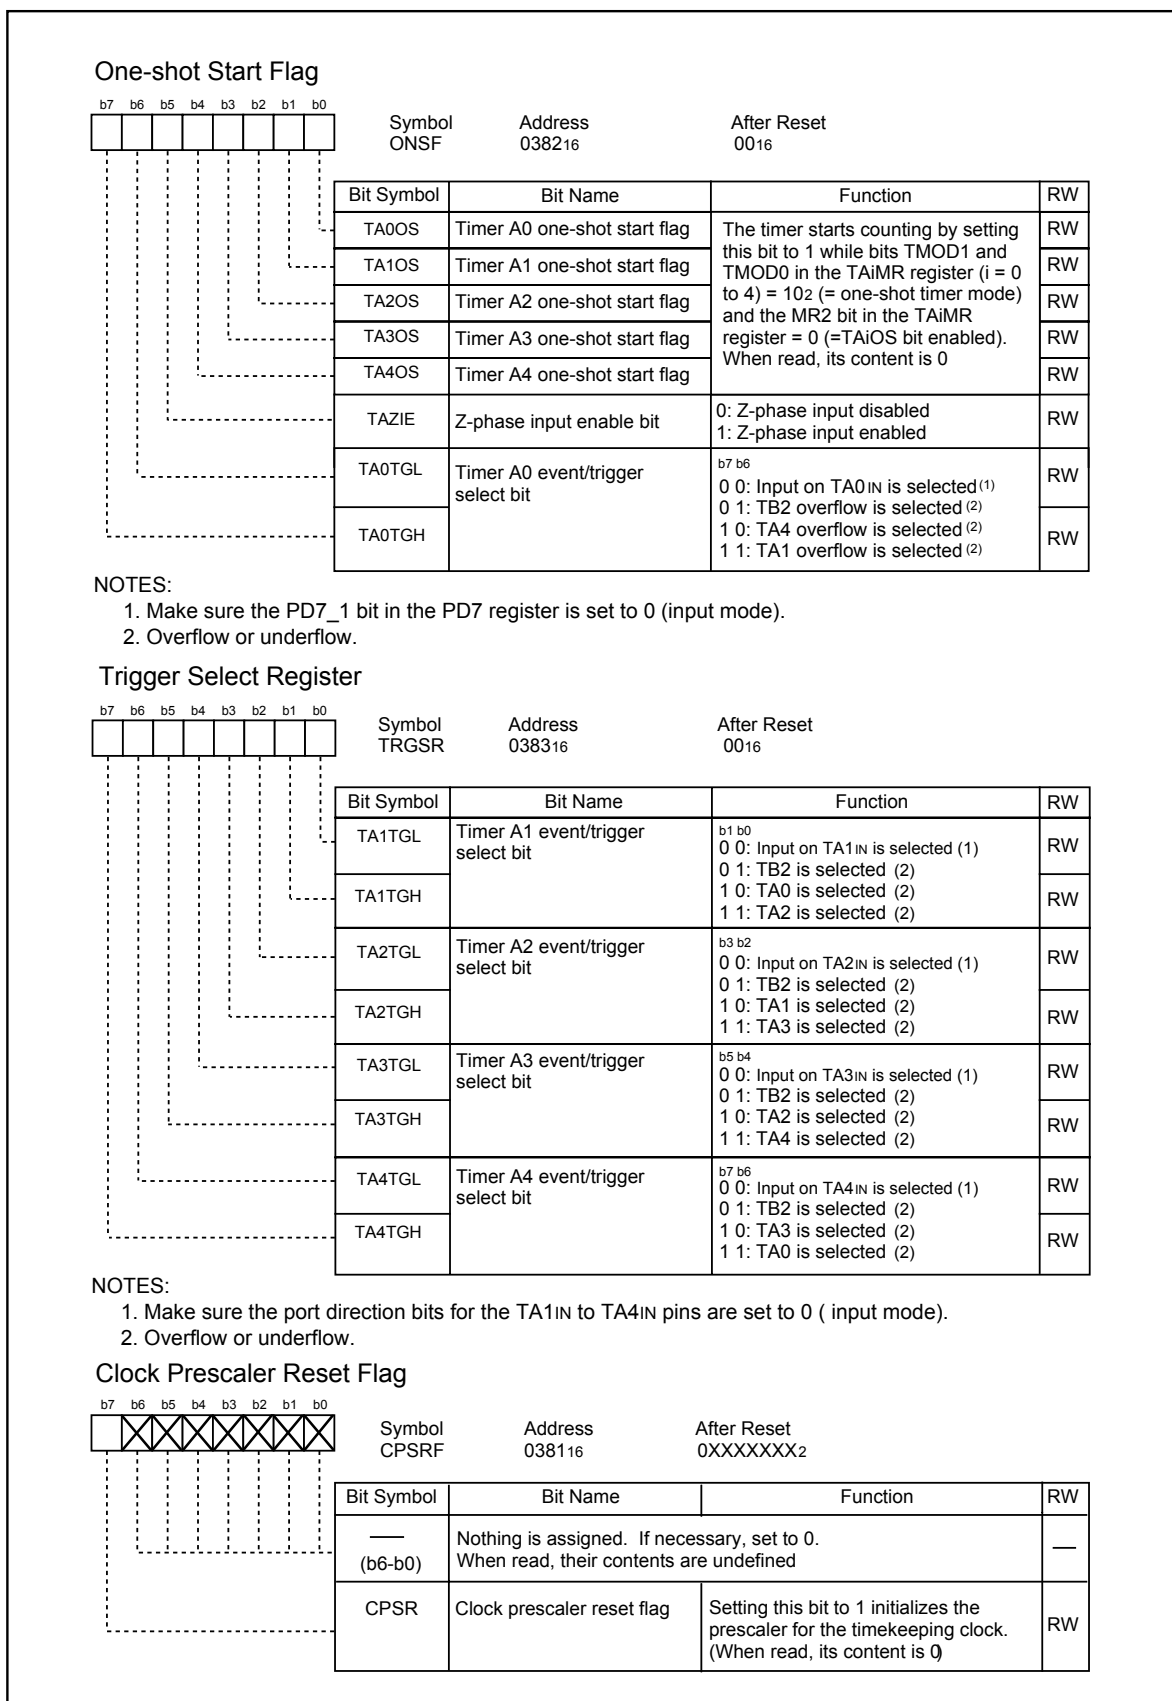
One-shot Start Flag

b7 b6 b5 b4 b3 b2 b1 b0

Symbol ONSF   Address $0382_{16}$   After Reset $00_{16}$

| Bit Symbol | Bit Name | Function | RW |
|---|---|---|---|
| TA0OS | Timer A0 one-shot start flag | The timer starts counting by setting this bit to 1 while bits TMOD1 and TMOD0 in the TAiMR register (i = 0 to 4) = $10_2$ (= one-shot timer mode) and the MR2 bit in the TAiMR register = 0 (=TAiOS bit enabled). When read, its content is 0 | RW |
| TA1OS | Timer A1 one-shot start flag | | RW |
| TA2OS | Timer A2 one-shot start flag | | RW |
| TA3OS | Timer A3 one-shot start flag | | RW |
| TA4OS | Timer A4 one-shot start flag | | RW |
| TAZIE | Z-phase input enable bit | 0: Z-phase input disabled 1: Z-phase input enabled | RW |
| TA0TGL | Timer A0 event/trigger select bit | b7 b6 0 0: Input on TA0IN is selected (1) 0 1: TB2 overflow is selected (2) 1 0: TA4 overflow is selected (2) 1 1: TA1 overflow is selected (2) | RW |
| TA0TGH | | | RW |

NOTES:
1. Make sure the PD7_1 bit in the PD7 register is set to 0 (input mode).
2. Overflow or underflow.

Trigger Select Register

b7 b6 b5 b4 b3 b2 b1 b0

Symbol TRGSR   Address $0383_{16}$   After Reset $00_{16}$

| Bit Symbol | Bit Name | Function | RW |
|---|---|---|---|
| TA1TGL | Timer A1 event/trigger select bit | b1 b0 0 0: Input on TA1IN is selected (1) 0 1: TB2 is selected (2) 1 0: TA0 is selected (2) 1 1: TA2 is selected (2) | RW |
| TA1TGH | | | RW |
| TA2TGL | Timer A2 event/trigger select bit | b3 b2 0 0: Input on TA2IN is selected (1) 0 1: TB2 is selected (2) 1 0: TA1 is selected (2) 1 1: TA3 is selected (2) | RW |
| TA2TGH | | | RW |
| TA3TGL | Timer A3 event/trigger select bit | b5 b4 0 0: Input on TA3IN is selected (1) 0 1: TB2 is selected (2) 1 0: TA2 is selected (2) 1 1: TA4 is selected (2) | RW |
| TA3TGH | | | RW |
| TA4TGL | Timer A4 event/trigger select bit | b7 b6 0 0: Input on TA4IN is selected (1) 0 1: TB2 is selected (2) 1 0: TA3 is selected (2) 1 1: TA0 is selected (2) | RW |
| TA4TGH | | | RW |

NOTES:
1. Make sure the port direction bits for the TA1IN to TA4IN pins are set to 0 ( input mode).
2. Overflow or underflow.

Clock Prescaler Reset Flag

b7 b6 b5 b4 b3 b2 b1 b0

Symbol CPSRF   Address $0381_{16}$   After Reset $0XXXXXXX_2$

| Bit Symbol | Bit Name | Function | RW |
|---|---|---|---|
| — (b6-b0) | Nothing is assigned. If necessary, set to 0. When read, their contents are undefined | | — |
| CPSR | Clock prescaler reset flag | Setting this bit to 1 initializes the prescaler for the timekeeping clock. (When read, its content is 0) | RW |